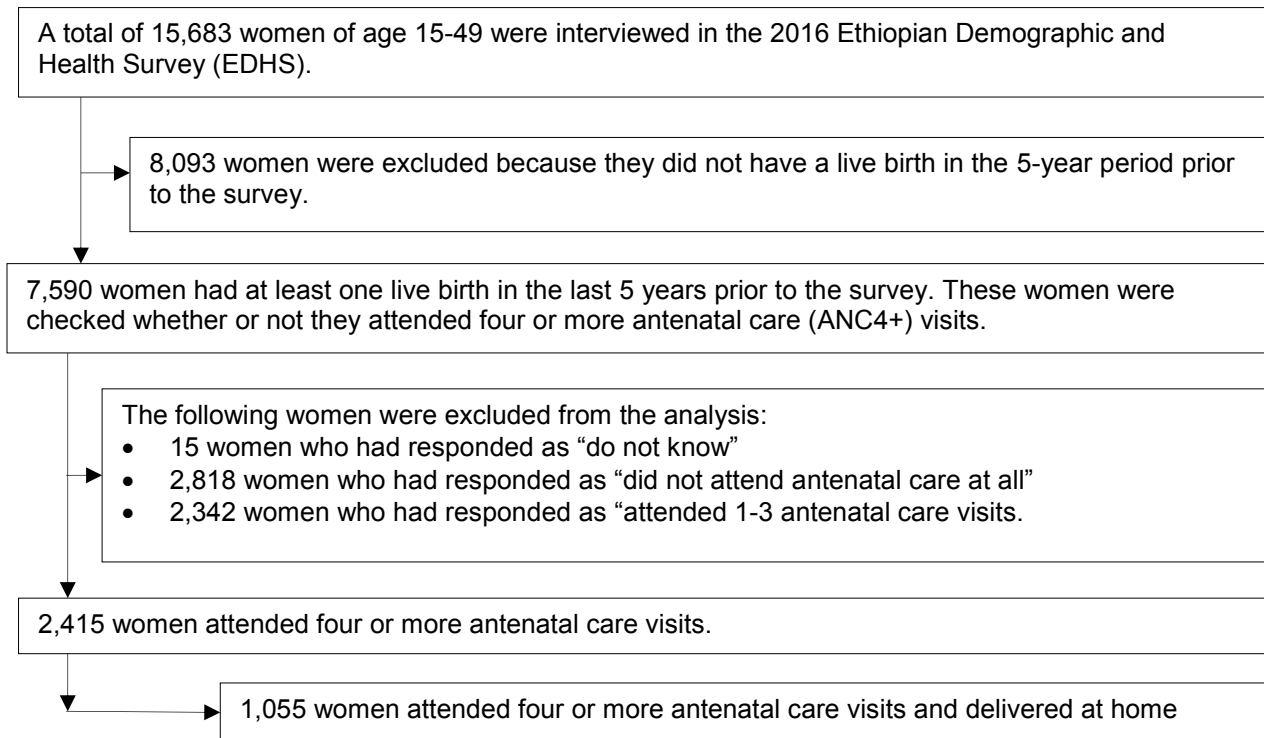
A total of 15,683 women of age 15-49 were interviewed in the 2016 Ethiopian Demographic and Health Survey (EDHS).

8,093 women were excluded because they did not have a live birth in the 5-year period prior to the survey.

7,590 women had at least one live birth in the last 5 years prior to the survey. These women were checked whether or not they attended four or more antenatal care (ANC4+) visits.

The following women were excluded from the analysis:
- 15 women who had responded as “do not know”
- 2,818 women who had responded as “did not attend antenatal care at all”
- 2,342 women who had responded as “attended 1-3 antenatal care visits.

2,415 women attended four or more antenatal care visits.

1,055 women attended four or more antenatal care visits and delivered at home